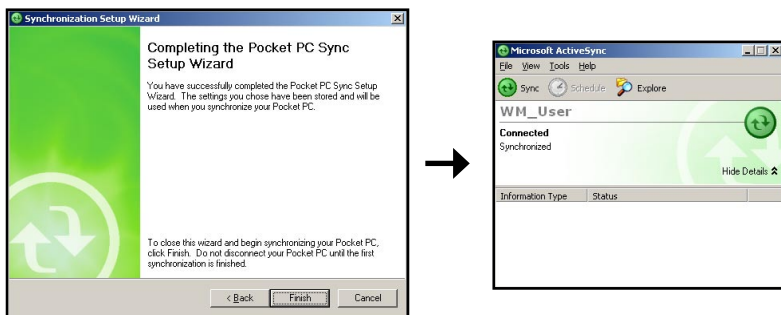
Synchronization Setup Wizard

Completing the Pocket PC Sync Setup Wizard

You have successfully completed the Pocket PC Sync Setup Wizard. The settings you chose have been stored and will be used when you synchronize your Pocket PC.

To close this wizard and begin synchronizing your Pocket PC, click Finish. Do not disconnect your Pocket PC until the first synchronization is finished.

< Back | Finish | Cancel

Microsoft ActiveSync

File View Tools Help

Sync Schedule Explore

WM_User

Connected
Synchronized

Hide Details

| Information Type | Status |
|---|---|